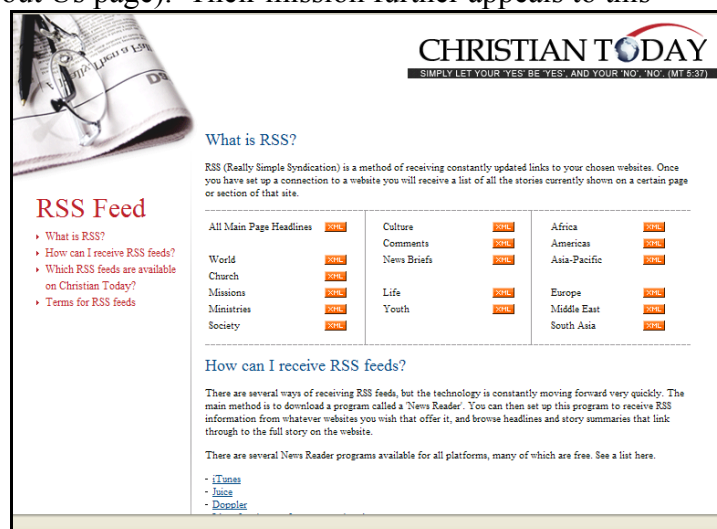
out Us page). Their mission further appeals to this

CHRISTIAN TODAY
SIMPLY LET YOUR 'YES' BE 'YES', AND YOUR 'NO', 'NO'. (MT 5:37)

RSS Feed
- What is RSS?
- How can I receive RSS feeds?
- Which RSS feeds are available on Christian Today?
- Terms for RSS feeds

What is RSS?

RSS (Really Simple Syndication) is a method of receiving constantly updated links to your chosen websites. Once you have set up a connection to a website you will receive a list of all the stories currently shown on a certain page or section of that site.

All Main Page Headlines XML

World XML
Church XML
Missions XML
Ministries XML
Society XML

Culture XML
Comments XML
News Briefs XML

Life XML
Youth XML

Africa XML
Americas XML
Asia-Pacific XML

Europe XML
Middle East XML
South Asia XML

How can I receive RSS feeds?

There are several ways of receiving RSS feeds, but the technology is constantly moving forward very quickly. The main method is to download a program called a 'News Reader'. You can then set up this program to receive RSS information from whatever websites you wish that offer it, and browse headlines and story summaries that link through to the full story on the website.

There are several News Reader programs available for all platforms, many of which are free. See a list here.

- iTunes
- Juice
- Doppler
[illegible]